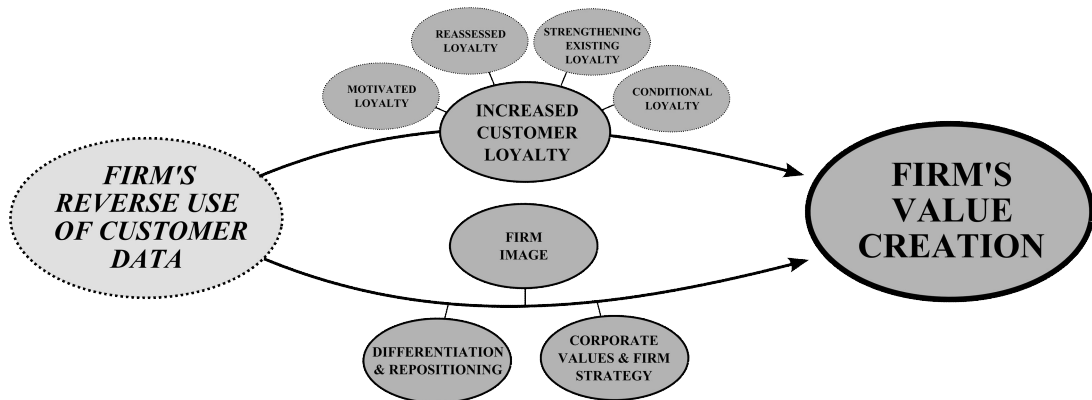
REASSESSED LOYALTY

STRENGTHENING EXISTING LOYALTY

MOTIVATED LOYALTY

CONDITIONAL LOYALTY

INCREASED CUSTOMER LOYALTY

FIRM'S REVERSE USE OF CUSTOMER DATA

FIRM IMAGE

FIRM'S VALUE CREATION

DIFFERENTIATION & REPOSITIONING

CORPORATE VALUES & FIRM STRATEGY